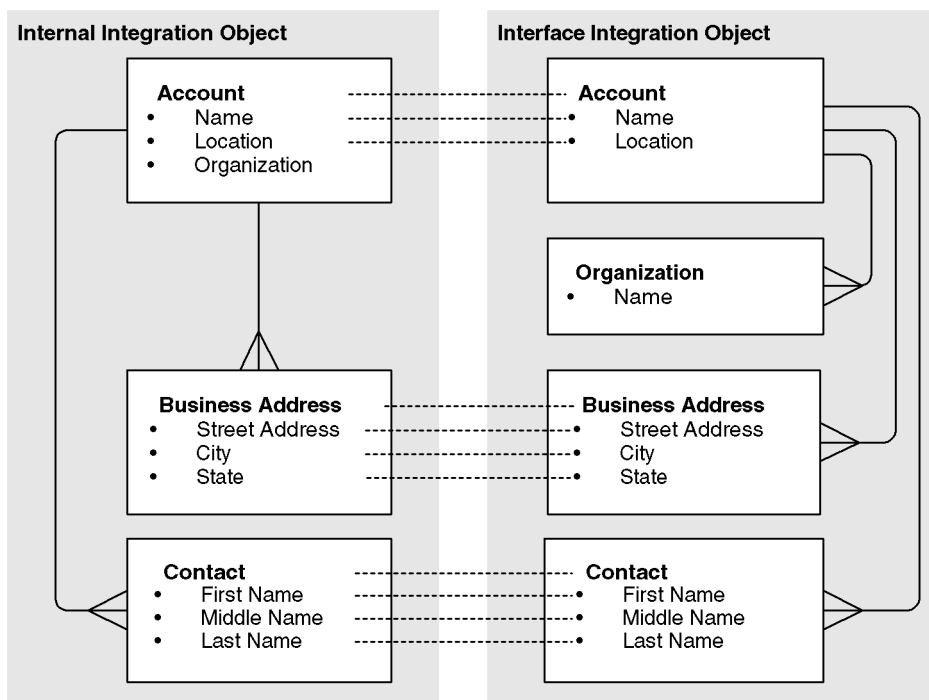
Internal Integration Object

Account
- Name
- Location
- Organization

Business Address
- Street Address
- City
- State

Contact
- First Name
- Middle Name
- Last Name

Interface Integration Object

Account
- Name
- Location

Organization
- Name

Business Address
- Street Address
- City
- State

Contact
- First Name
- Middle Name
- Last Name